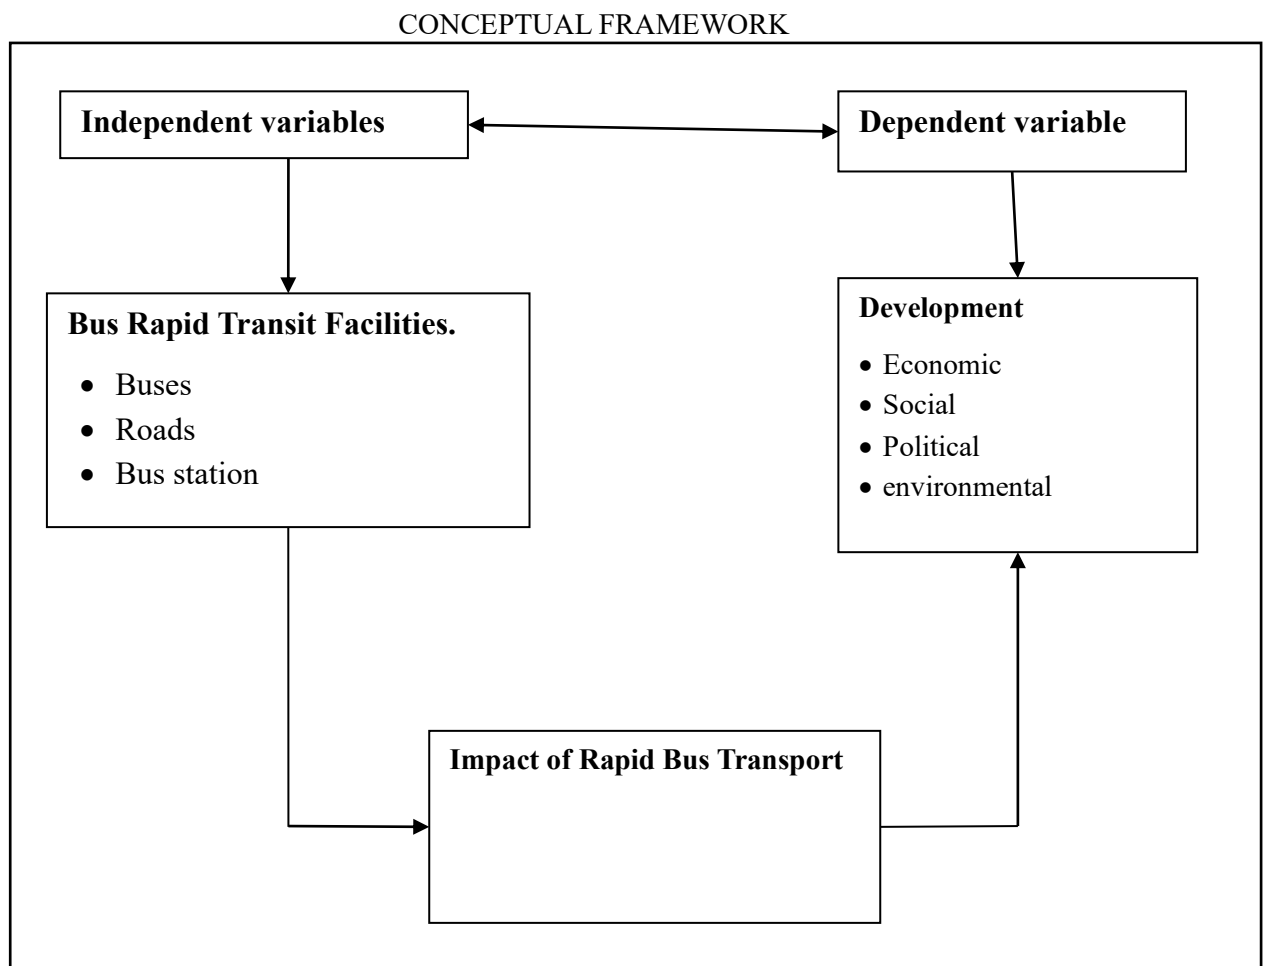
CONCEPTUAL FRAMEWORK

Independent variables

Dependent variable

Bus Rapid Transit Facilities.

- Buses
- Roads
- Bus station

Development

- Economic
- Social
- Political
- environmental

Impact of Rapid Bus Transport